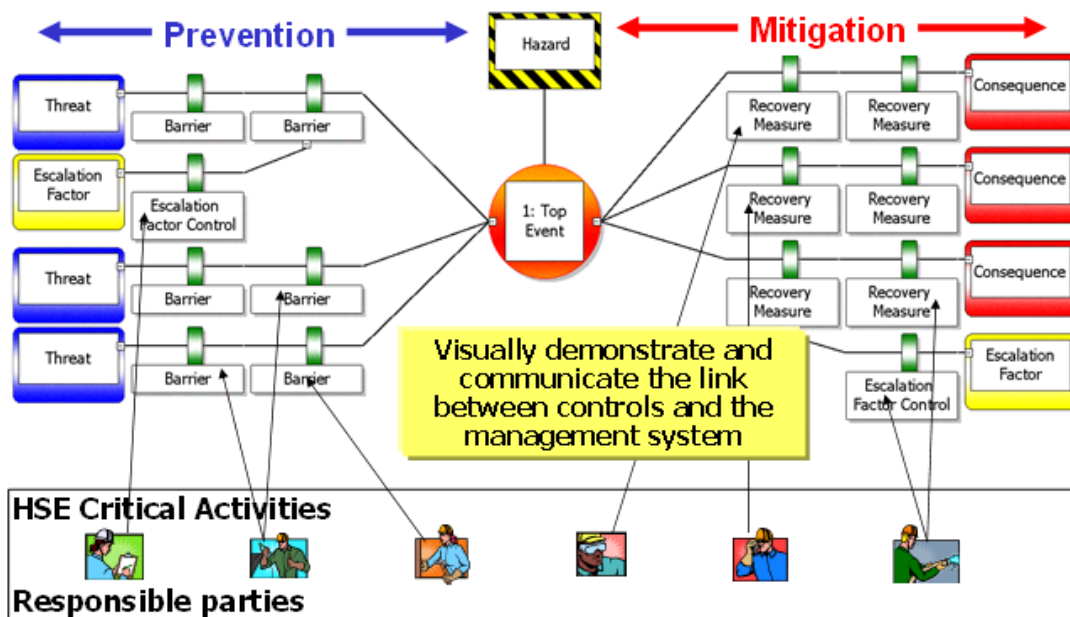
Prevention

Hazard

Mitigation

Threat

Barrier

Barrier

Escalation Factor

Escalation Factor Control

Threat

Barrier

Barrier

Threat

Barrier

Barrier

1: Top Event

Recovery Measure

Recovery Measure

Consequence

Recovery Measure

Recovery Measure

Consequence

Recovery Measure

Recovery Measure

Consequence

Escalation Factor

Escalation Factor Control

Visually demonstrate and communicate the link between controls and the management system

HSE Critical Activities

Responsible parties